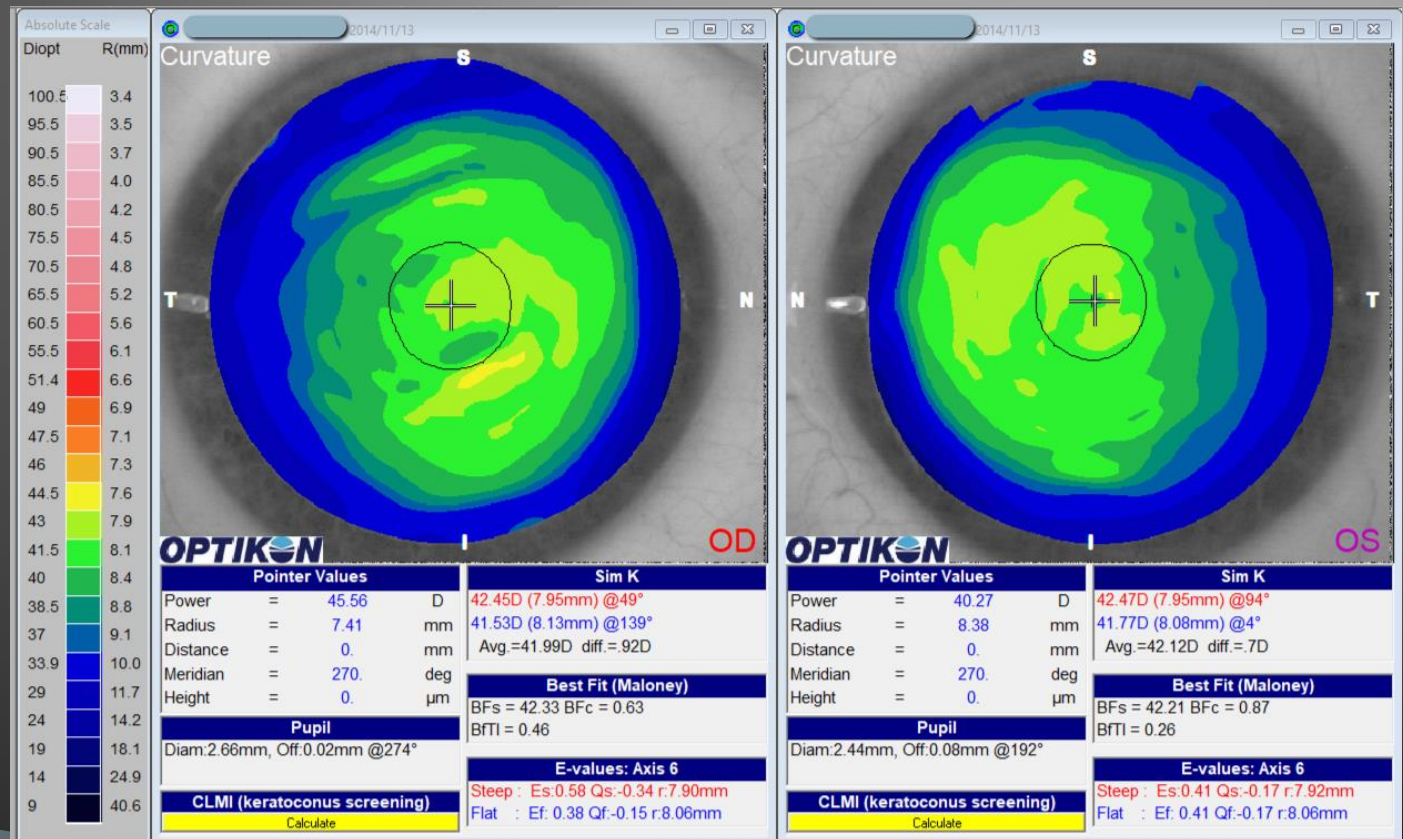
Absolute Scale

| Diopt | R(mm) |
|---|---|
| 100.5 | 3.4 |
| 95.5 | 3.5 |
| 90.5 | 3.7 |
| 85.5 | 4.0 |
| 80.5 | 4.2 |
| 75.5 | 4.5 |
| 70.5 | 4.8 |
| 65.5 | 5.2 |
| 60.5 | 5.6 |
| 55.5 | 6.1 |
| 51.4 | 6.6 |
| 49 | 6.9 |
| 47.5 | 7.1 |
| 46 | 7.3 |
| 44.5 | 7.6 |
| 43 | 7.9 |
| 41.5 | 8.1 |
| 40 | 8.4 |
| 38.5 | 8.8 |
| 37 | 9.1 |
| 33.9 | 10.0 |
| 29 | 11.7 |
| 24 | 14.2 |
| 19 | 18.1 |
| 14 | 24.9 |
| 9 | 40.6 |

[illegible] 2014/11/13

Curvature

S

T

N

I

OD

OPTIKON

Pointer Values

| | | | |
|---|---|---|---|
| Power | = | 45.56 | D |
| Radius | = | 7.41 | mm |
| Distance | = | 0. | mm |
| Meridian | = | 270. | deg |
| Height | = | 0. | µm |

Pupil

Diam:2.66mm, Off:0.02mm @274°

CLMI (keratoconus screening)

Calculate

Sim K

42.45D (7.95mm) @49°
41.53D (8.13mm) @139°
Avg.=41.99D diff.=.92D

Best Fit (Maloney)

BFs = 42.33 BFc = 0.63
BfTI = 0.46

E-values: Axis 6

Steep : Es:0.58 Qs:-0.34 r:7.90mm
Flat : Ef: 0.38 Qf:-0.15 r:8.06mm

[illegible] 2014/11/13

Curvature

S

N

T

I

OS

OPTIKON

Pointer Values

| | | | |
|---|---|---|---|
| Power | = | 40.27 | D |
| Radius | = | 8.38 | mm |
| Distance | = | 0. | mm |
| Meridian | = | 270. | deg |
| Height | = | 0. | µm |

Pupil

Diam:2.44mm, Off:0.08mm @192°

CLMI (keratoconus screening)

Calculate

Sim K

42.47D (7.95mm) @94°
41.77D (8.08mm) @4°
Avg.=42.12D diff.=.7D

Best Fit (Maloney)

BFs = 42.21 BFc = 0.87
BfTI = 0.26

E-values: Axis 6

Steep : Es:0.41 Qs:-0.17 r:7.92mm
Flat : Ef: 0.41 Qf:-0.17 r:8.06mm